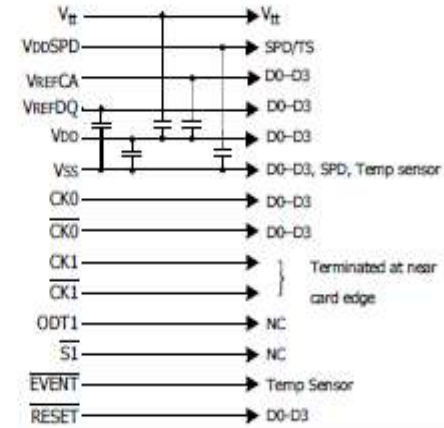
$V_{tt}$
$V_{tt}$
VDDSPD
SPD/TS
VREFCA
D0–D3
VREFDQ
D0–D3
VDD
D0–D3
VSS
D0–D3, SPD, Temp sensor
CK0
D0–D3
$\overline{CK0}$
D0–D3
CK1
$\overline{CK1}$
Terminated at near card edge
ODT1
NC
$\overline{S1}$
NC
$\overline{EVENT}$
Temp Sensor
$\overline{RESET}$
D0–D3